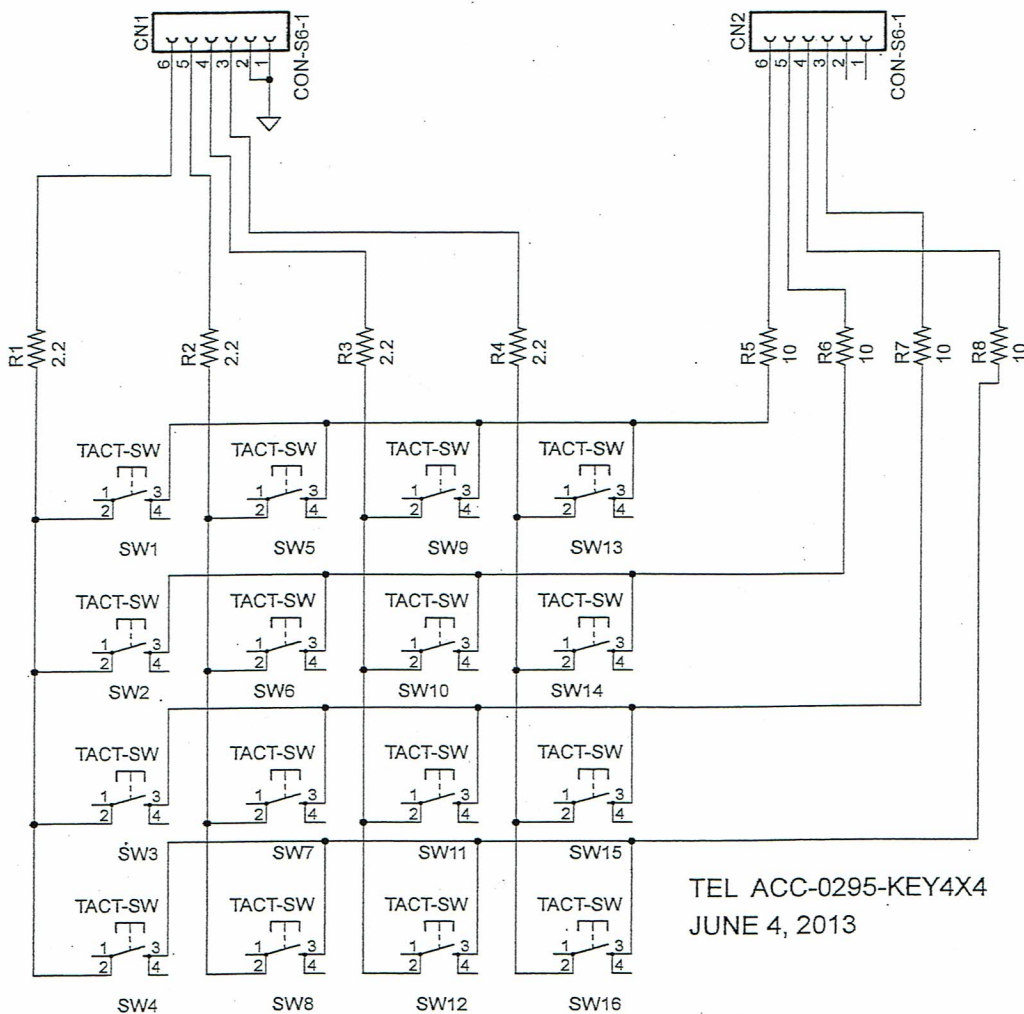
CN1
6 5 4 3 2 1
CON-S6-1

CN2
6 5 4 3 2 1
CON-S6-1

R1 2.2
R2 2.2
R3 2.2
R4 2.2
R5 10
R6 10
R7 10
R8 10

TACT-SW 1 2 3 4 SW1
TACT-SW 1 2 3 4 SW5
TACT-SW 1 2 3 4 SW9
TACT-SW 1 2 3 4 SW13

TACT-SW 1 2 3 4 SW2
TACT-SW 1 2 3 4 SW6
TACT-SW 1 2 3 4 SW10
TACT-SW 1 2 3 4 SW14

TACT-SW 1 2 3 4 SW3
TACT-SW 1 2 3 4 SW7
TACT-SW 1 2 3 4 SW11
TACT-SW 1 2 3 4 SW15

TACT-SW 1 2 3 4 SW4
TACT-SW 1 2 3 4 SW8
TACT-SW 1 2 3 4 SW12
TACT-SW 1 2 3 4 SW16

TEL ACC-0295-KEY4X4
JUNE 4, 2013